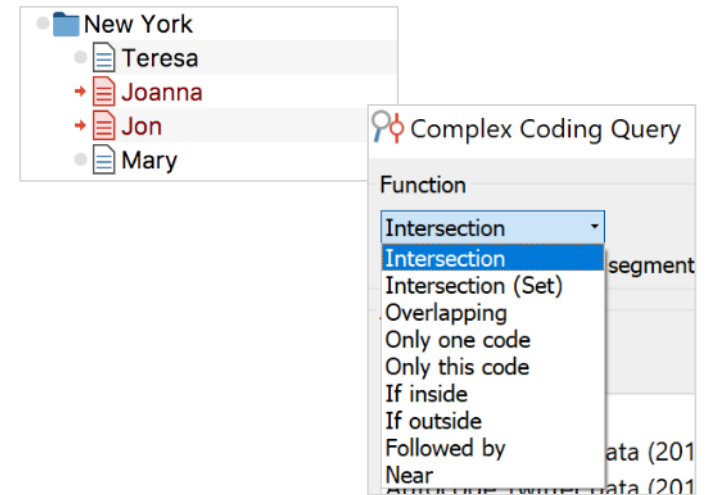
New York
Teresa
Joanna
Jon
Mary

Complex Coding Query

Function

Intersection

Intersection
Intersection (Set)
Overlapping
Only one code
Only this code
If inside
If outside
Followed by
Near

segment

ata (201
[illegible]ata (201